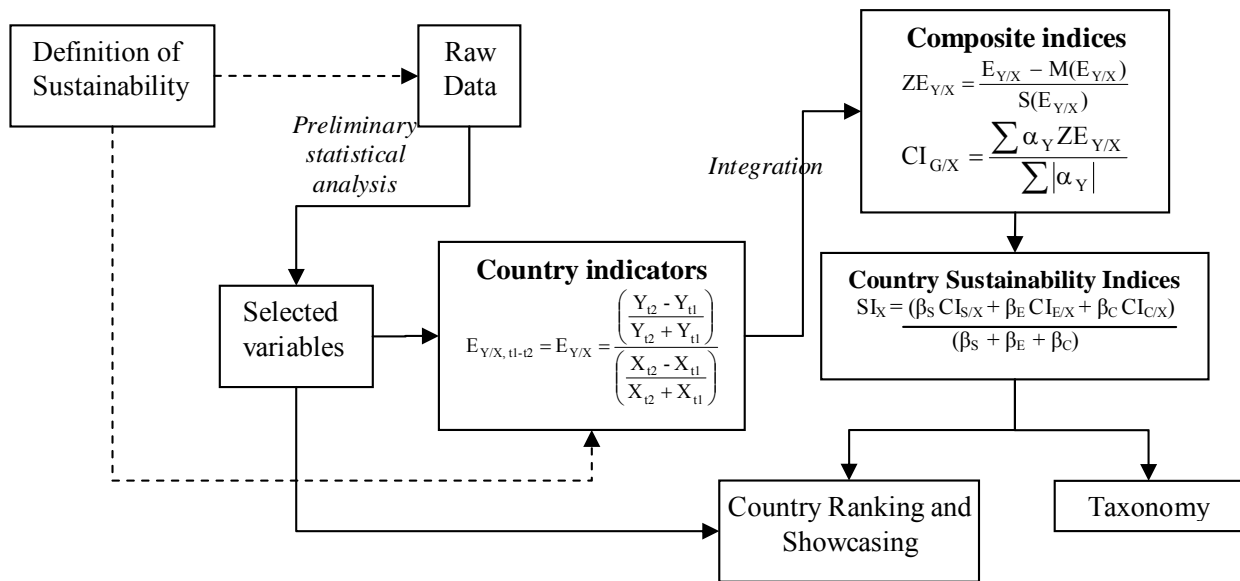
Definition of Sustainability

Raw Data

Preliminary statistical analysis

Selected variables

Country indicators

$E_{Y/X, t1-t2} = E_{Y/X} = \frac{\left(\frac{Y_{t2} - Y_{t1}}{Y_{t2} + Y_{t1}}\right)}{\left(\frac{X_{t2} - X_{t1}}{X_{t2} + X_{t1}}\right)}$

Integration

Composite indices

$ZE_{Y/X} = \frac{E_{Y/X} - M(E_{Y/X})}{S(E_{Y/X})}$

$CI_{G/X} = \frac{\sum \alpha_Y ZE_{Y/X}}{\sum |\alpha_Y|}$

Country Sustainability Indices

$SI_X = \frac{(\beta_S CI_{S/X} + \beta_E CI_{E/X} + \beta_C CI_{C/X})}{(\beta_S + \beta_E + \beta_C)}$

Country Ranking and Showcasing

Taxonomy